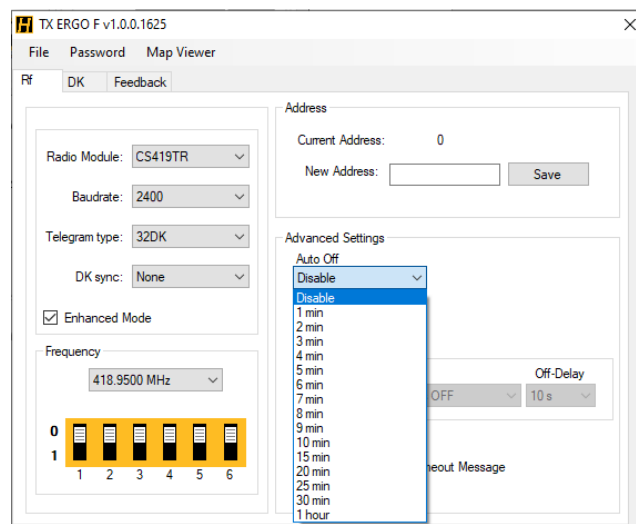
TX ERGO F v1.0.0.1625

File Password Map Viewer

Rf DK Feedback

Radio Module: CS419TR

Baudrate: 2400

Telegram type: 32DK

DK sync: None

Enhanced Mode

Frequency

418.9500 MHz

0
1
1 2 3 4 5 6

Address

Current Address: 0

New Address:

Save

Advanced Settings

Auto Off

Disable

Disable
1 min
2 min
3 min
4 min
5 min
6 min
7 min
8 min
9 min
10 min
15 min
20 min
25 min
30 min
1 hour

Off-Delay

OFF

10 s

neout Message